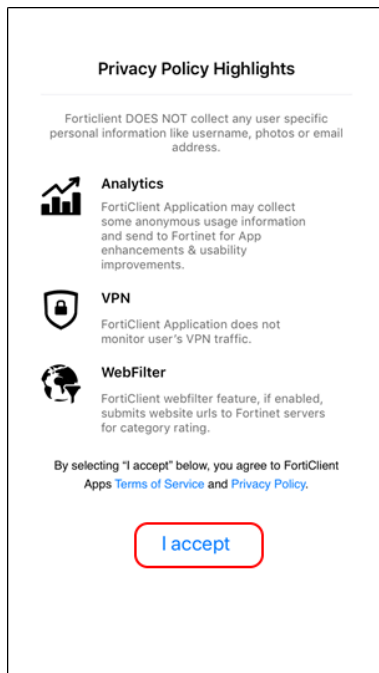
Privacy Policy Highlights

Forticlient DOES NOT collect any user specific personal information like username, photos or email address.

Analytics

FortiClient Application may collect some anonymous usage information and send to Fortinet for App enhancements & usability improvements.

VPN

FortiClient Application does not monitor user's VPN traffic.

WebFilter

FortiClient webfilter feature, if enabled, submits website urls to Fortinet servers for category rating.

By selecting "I accept" below, you agree to FortiClient Apps Terms of Service and Privacy Policy.

I accept